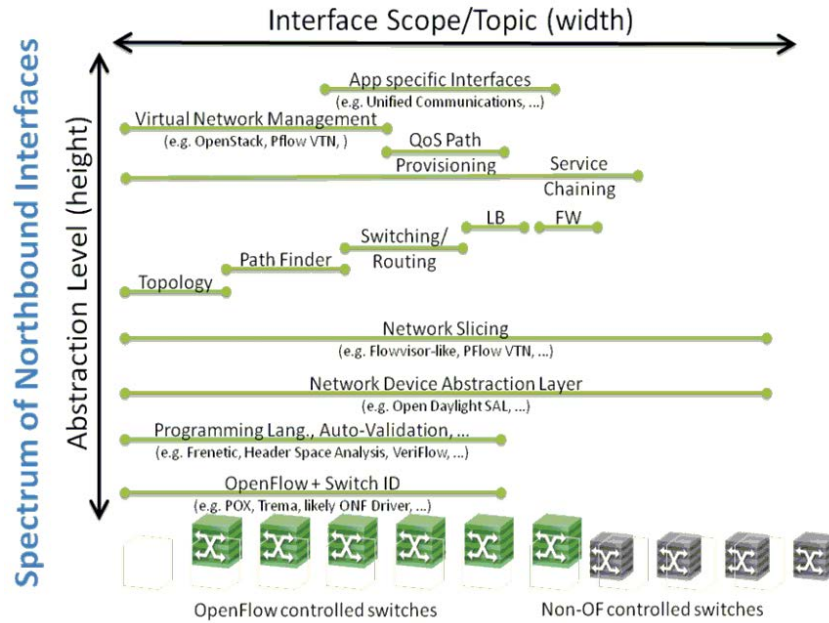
Spectrum of Northbound Interfaces

Interface Scope/Topic (width)

Abstraction Level (height)

App specific Interfaces
(e.g. Unified Communications, ...)

Virtual Network Management
(e.g. OpenStack, Pflow VTN, )

QoS Path Provisioning

Service Chaining

LB

FW

Switching/ Routing

Path Finder

Topology

Network Slicing
(e.g. Flowvisor-like, PFlow VTN, ...)

Network Device Abstraction Layer
(e.g. Open Daylight SAL, ...)

Programming Lang., Auto-Validation, ...
(e.g. Frenetic, Header Space Analysis, VeriFlow, ...)

OpenFlow + Switch ID
(e.g. POX, Trema, likely ONF Driver, ...)

OpenFlow controlled switches

Non-OF controlled switches